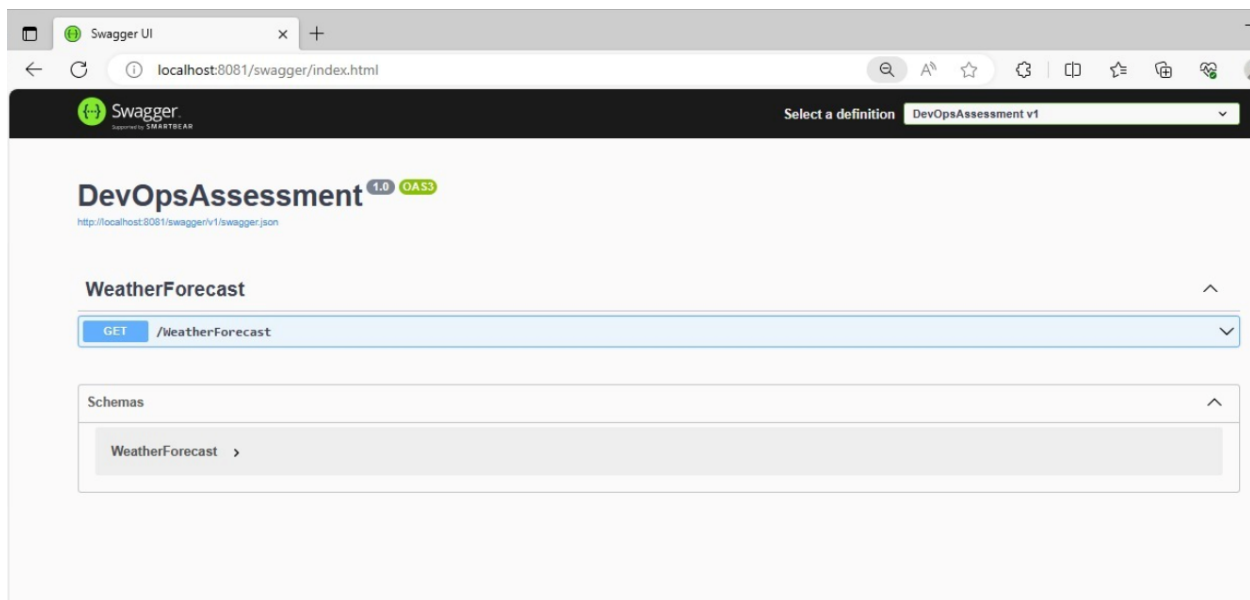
Swagger UI
localhost:8081/swagger/index.html

Swagger
Supported by SMARTBEAR

Select a definition DevOpsAssessment v1

DevOpsAssessment 1.0 OAS3
http://localhost:8081/swagger/v1/swagger.json

WeatherForecast

GET /WeatherForecast

Schemas

WeatherForecast ›